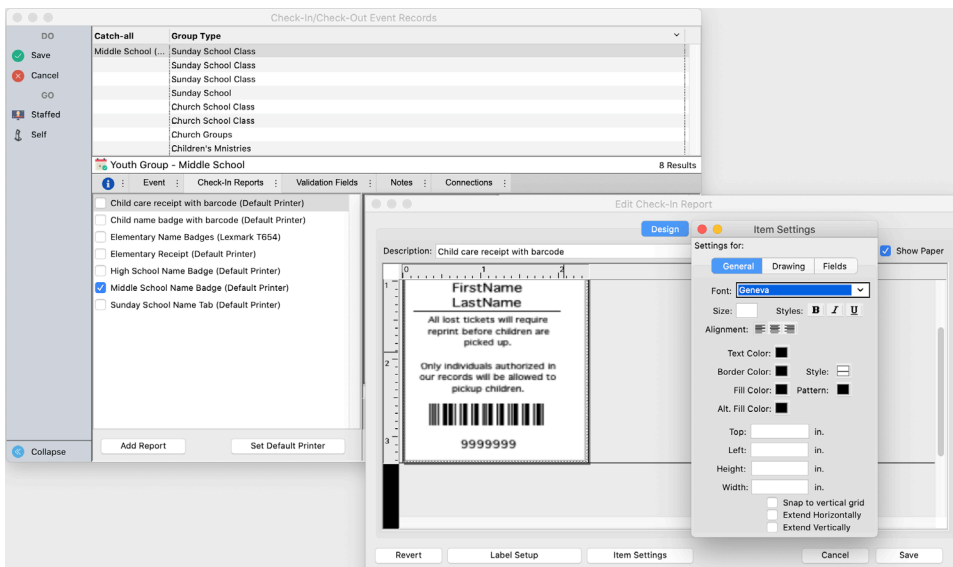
Check-In/Check-Out Event Records

DO
Save
Cancel
GO
Staffed
Self

| Catch-all | Group Type |
|---|---|
| Middle School (... | Sunday School Class |
| | Sunday School Class |
| | Sunday School Class |
| | Sunday School |
| | Church School Class |
| | Church School Class |
| | Church Groups |
| | Children's Mnistries |

Youth Group - Middle School
8 Results

Event | Check-In Reports | Validation Fields | Notes | Connections

Child care receipt with barcode (Default Printer)
Child name badge with barcode (Default Printer)
Elementary Name Badges (Lexmark T654)
Elementary Receipt (Default Printer)
High School Name Badge (Default Printer)
Middle School Name Badge (Default Printer)
Sunday School Name Tab (Default Printer)

Add Report
Set Default Printer

Collapse

Edit Check-In Report

Design

Description: Child care receipt with barcode

Show Paper

0 1 2
1
2
3

FirstName
LastName
All lost tickets will require reprint before children are picked up.

Only individuals authorized in our records will be allowed to pickup children.

9999999

Item Settings
Settings for:
General | Drawing | Fields
Font: Geneva
Size:
Styles: B I U
Alignment:
Text Color:
Border Color:
Style:
Fill Color:
Pattern:
Alt. Fill Color:
Top: in.
Left: in.
Height: in.
Width: in.
Snap to vertical grid
Extend Horizontally
Extend Vertically

Revert
Label Setup
Item Settings
Cancel
Save